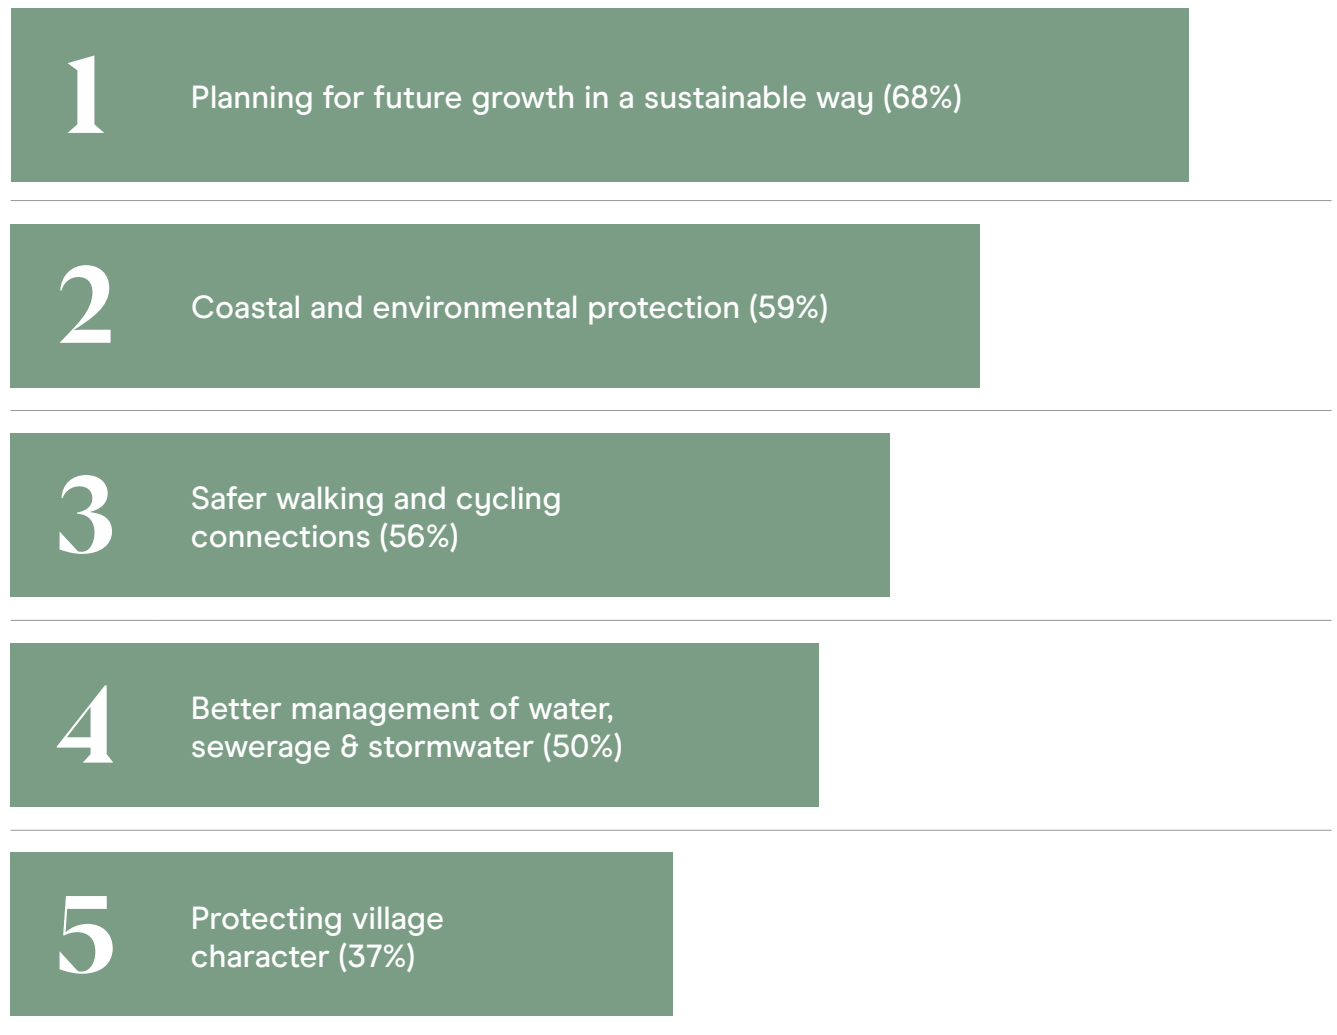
1

Planning for future growth in a sustainable way (68%)

2

Coastal and environmental protection (59%)

3

Safer walking and cycling connections (56%)

4

Better management of water, sewerage & stormwater (50%)

5

Protecting village character (37%)